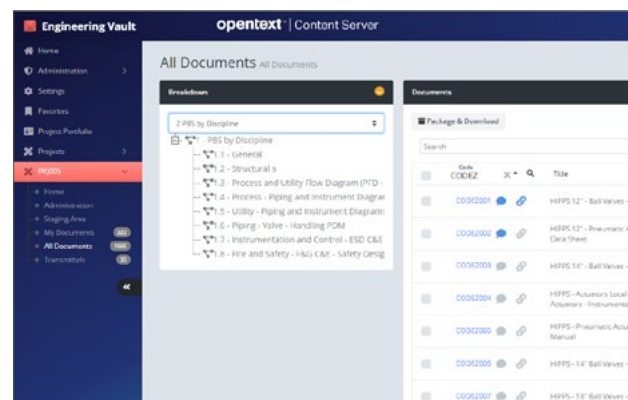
Engineering Vault

opentext | Content Server

Home
Administration
Settings
Favorites
Project Portfolio
Projects
PR005
Home
Administration
Staging Area
My Documents
All Documents
Transmittals

All Documents All Documents

Breakdown

2-PBS by Discipline

- PBS by Discipline
1.1 - General
1.2 - Structural s
1.3 - Process and Utility Flow Diagram (PFD -
1.4 - Process - Piping and Instrument Diagrar
1.5 - Utility - Piping and Instrument Diagrams
1.6 - Piping - Valve - Handling PDM
1.7 - Instrumentation and Control - ESD C&E
1.8 - Fire and Safety - F&G C&E - Safety Desig

Documents

Package & Download

Search

| Code CODE2 | | Title |
|---|---|---|
| CODE2001 | | HIPPS 12" - Ball Valves - |
| CODE2002 | | HIPPS 12" - Pneumatic A Data Sheet |
| CODE2003 | | HIPPS 14" - Ball Valves - |
| CODE2004 | | HIPPS - Actuators Local Actuators - Instrument |
| CODE2005 | | HIPPS - Pneumatic Actu Manual |
| CODE2006 | | HIPPS - 14" Ball Valves - |
| CODE2007 | | HIPPS - 16" Ball Valves - |